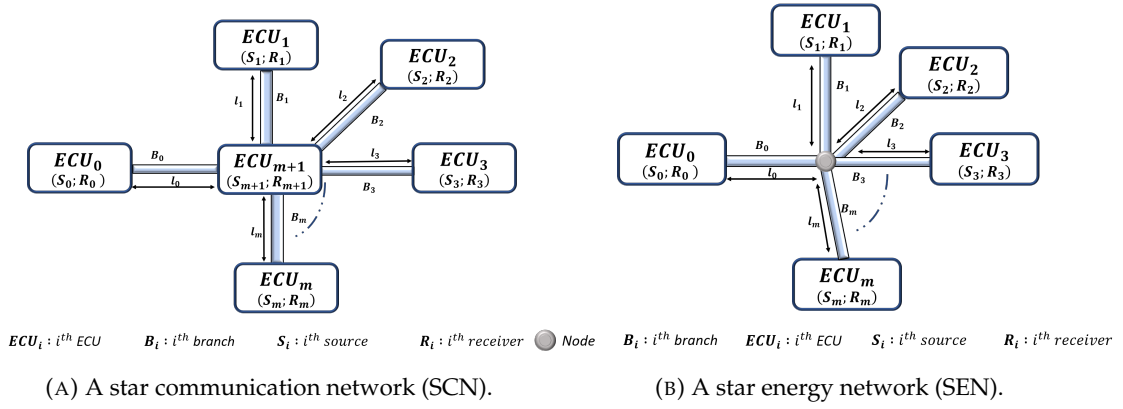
$ECU_1$
$(S_1; R_1)$

$ECU_2$
$(S_2; R_2)$

$l_1$ $B_1$ $l_2$ $B_2$

$ECU_0$
$(S_0; R_0)$

$B_0$ $l_0$

$ECU_{m+1}$
$(S_{m+1}; R_{m+1})$

$l_3$ $B_3$

$ECU_3$
$(S_3; R_3)$

$l_m$ $B_m$

$ECU_m$
$(S_m; R_m)$

$ECU_i$ : $i^{th}$ ECU    $B_i$ : $i^{th}$ branch    $S_i$ : $i^{th}$ source    $R_i$ : $i^{th}$ receiver

(A) A star communication network (SCN).

$ECU_1$
$(S_1; R_1)$

$ECU_2$
$(S_2; R_2)$

$l_1$ $B_1$ $l_2$ $B_2$

$ECU_0$
$(S_0; R_0)$

$B_0$ $l_0$

$l_3$ $B_3$

$ECU_3$
$(S_3; R_3)$

$l_m$ $B_m$

$ECU_m$
$(S_m; R_m)$

Node    $B_i$ : $i^{th}$ branch    $ECU_i$ : $i^{th}$ ECU    $S_i$ : $i^{th}$ source    $R_i$ : $i^{th}$ receiver

(B) A star energy network (SEN).